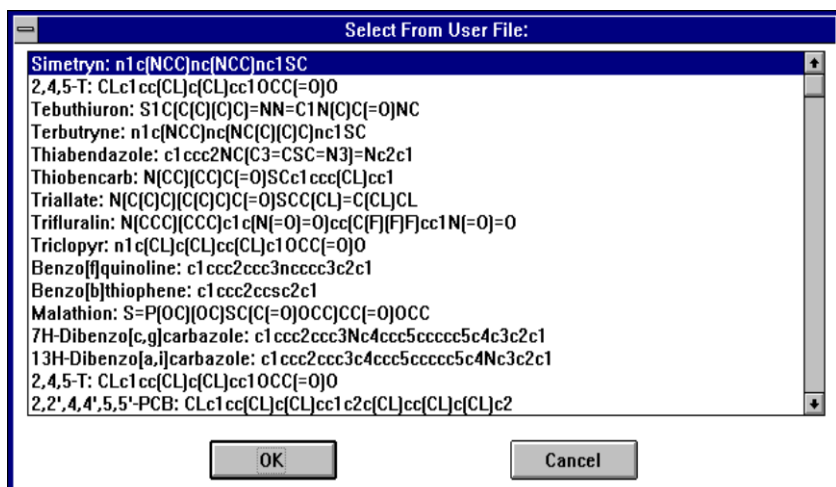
Select From User File:

Simetryn: n1c(NCC)nc(NCC)nc1SC
2,4,5-T: CLc1cc(CL)c(CL)cc1OCC(=O)O
Tebuthiuron: S1C(C(C)(C)C)=NN=C1N(C)C(=O)NC
Terbutryne: n1c(NCC)nc(NC(C)(C)C)nc1SC
Thiabendazole: c1ccc2NC(C3=CSC=N3)=Nc2c1
Thiobencarb: N(CC)(CC)C(=O)SCc1ccc(CL)cc1
Triallate: N(C(C)C)(C(C)C)C(=O)SCC(CL)=C(CL)CL
Trifluralin: N(CCC)(CCC)c1c(N(=O)=O)cc(C(F)(F)F)cc1N(=O)=O
Triclopyr: n1c(CL)c(CL)cc(CL)c1OCC(=O)O
Benzo[f]quinoline: c1ccc2ccc3ncccc3c2c1
Benzo[b]thiophene: c1ccc2ccsc2c1
Malathion: S=P(OC)(OC)SC(C(=O)OCC)CC(=O)OCC
7H-Dibenzo[c,g]carbazole: c1ccc2ccc3Nc4ccc5ccccc5c4c3c2c1
13H-Dibenzo[a,i]carbazole: c1ccc2ccc3c4ccc5ccccc5c4Nc3c2c1
2,4,5-T: CLc1cc(CL)c(CL)cc1OCC(=O)O
2,2',4,4',5,5'-PCB: CLc1cc(CL)c(CL)cc1c2c(CL)cc(CL)c(CL)c2

OK

Cancel